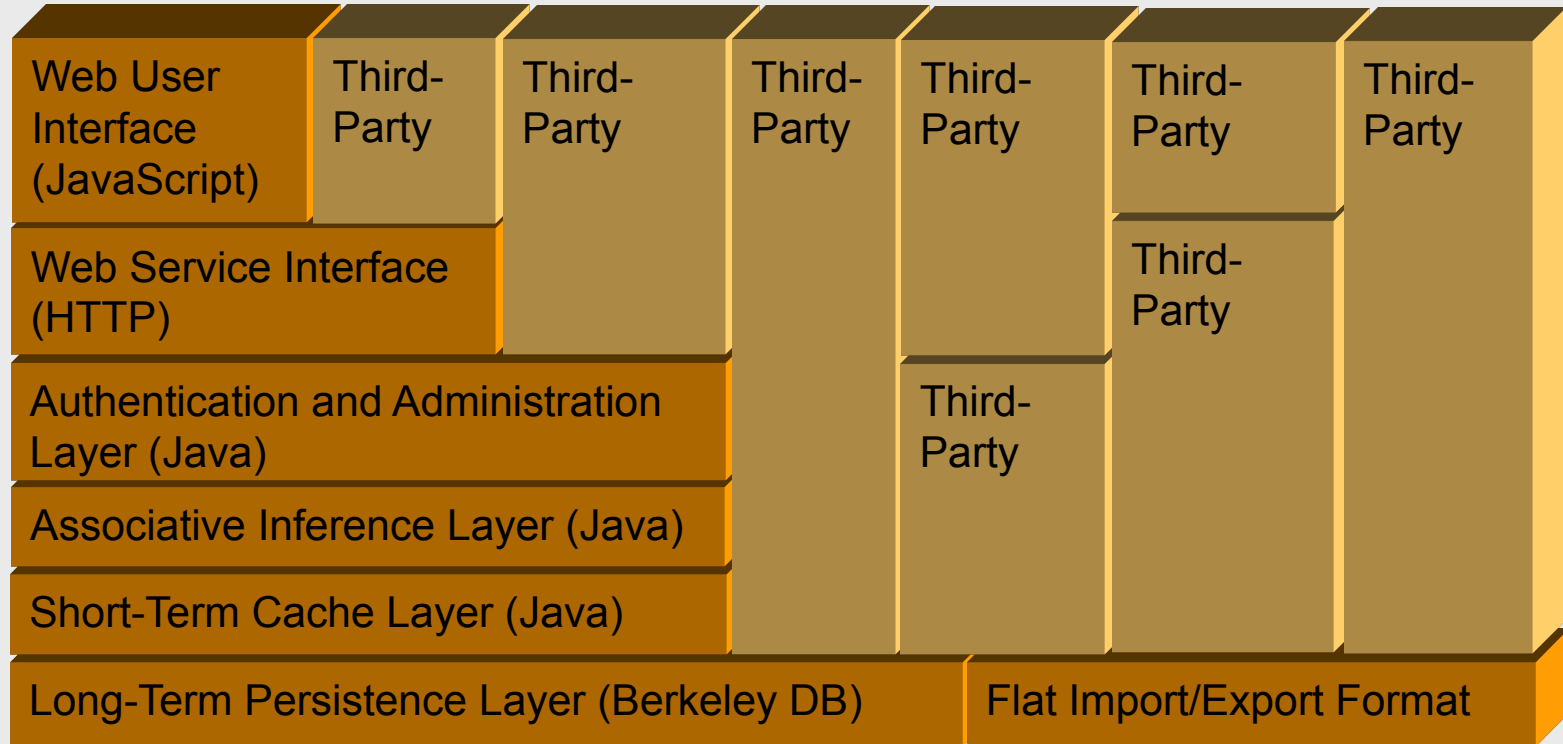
Web User Interface (JavaScript)

Third-Party

Third-Party

Third-Party

Third-Party

Third-Party

Third-Party

Web Service Interface (HTTP)

Third-Party

Authentication and Administration Layer (Java)

Third-Party

Associative Inference Layer (Java)

Short-Term Cache Layer (Java)

Long-Term Persistence Layer (Berkeley DB)

Flat Import/Export Format